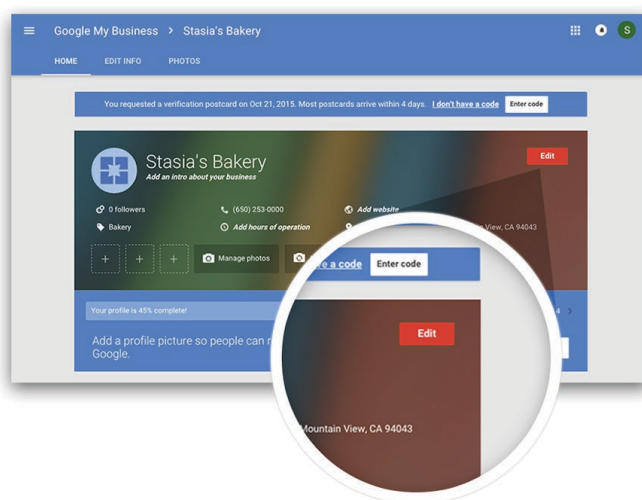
Google My Business > Stasia's Bakery

S

HOME EDIT INFO PHOTOS

You requested a verification postcard on Oct 21, 2015. Most postcards arrive within 4 days. I don't have a code Enter code

Stasia's Bakery
Add an intro about your business

Edit

0 followers
(650) 253-0000
Add website
Bakery
Add hours of operation
View, CA 94043

Manage photos

e a code Enter code

Edit

Mountain View, CA 94043

Your profile is 45% complete!

Add a profile picture so people can r Google.

4